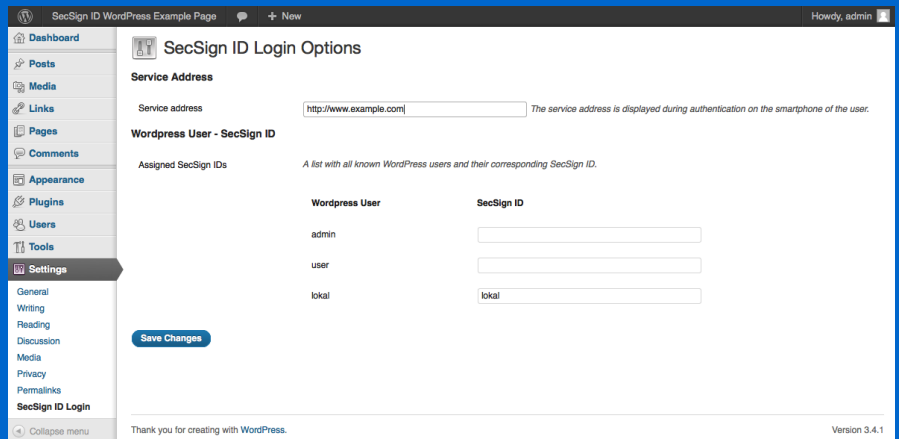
SecSign ID WordPress Example Page
+ New
Howdy, admin

Dashboard
Posts
Media
Links
Pages
Comments
Appearance
Plugins
Users
Tools
Settings
General
Writing
Reading
Discussion
Media
Privacy
Permalinks
SecSign ID Login
Collapse menu

SecSign ID Login Options

Service Address

Service address http://www.example.com The service address is displayed during authentication on the smartphone of the user.

Wordpress User - SecSign ID

Assigned SecSign IDs A list with all known WordPress users and their corresponding SecSign ID.

| Wordpress User | SecSign ID |
|---|---|
| admin | |
| user | |
| lokal | lokal |

Save Changes

Thank you for creating with WordPress.

Version 3.4.1